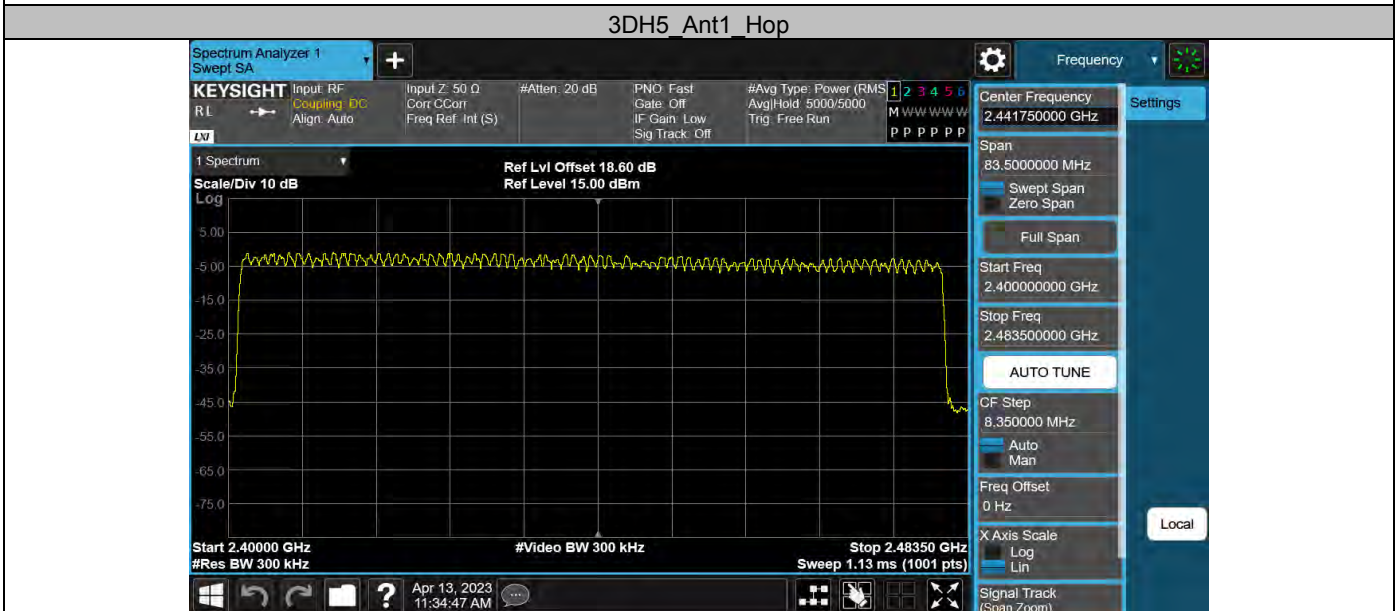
3DH5_Ant1_Hop

Spectrum Analyzer 1
Swept SA

Frequency

KEYSIGHT
RL
LXI

Input: RF
Coupling: DC
Align: Auto

Input Z: 50 Ω
Corr CCorr
Freq Ref: Int (S)

#Atten: 20 dB

PNO: Fast
Gate: Off
IF Gain: Low
Sig Track: Off

#Avg Type: Power (RMS)
Avg|Hold: 5000/5000
Trig: Free Run

1 2 3 4 5 6
M WWWWWW
P P P P P P

1 Spectrum
Scale/Div 10 dB
Log

Ref Lvl Offset 18.60 dB
Ref Level 15.00 dBm

5.00
-5.00
-15.0
-25.0
-35.0
-45.0
-55.0
-65.0
-75.0

Start 2.40000 GHz
#Res BW 300 kHz

#Video BW 300 kHz

Stop 2.48350 GHz
Sweep 1.13 ms (1001 pts)

Apr 13, 2023
11:34:47 AM

Center Frequency
2.441750000 GHz

Settings

Span
83.5000000 MHz
Swept Span
Zero Span

Full Span

Start Freq
2.400000000 GHz

Stop Freq
2.483500000 GHz

AUTO TUNE

CF Step
8.350000 MHz
Auto
Man

Freq Offset
0 Hz

X Axis Scale
Log
Lin

Local

Signal Track
(Span Zoom)